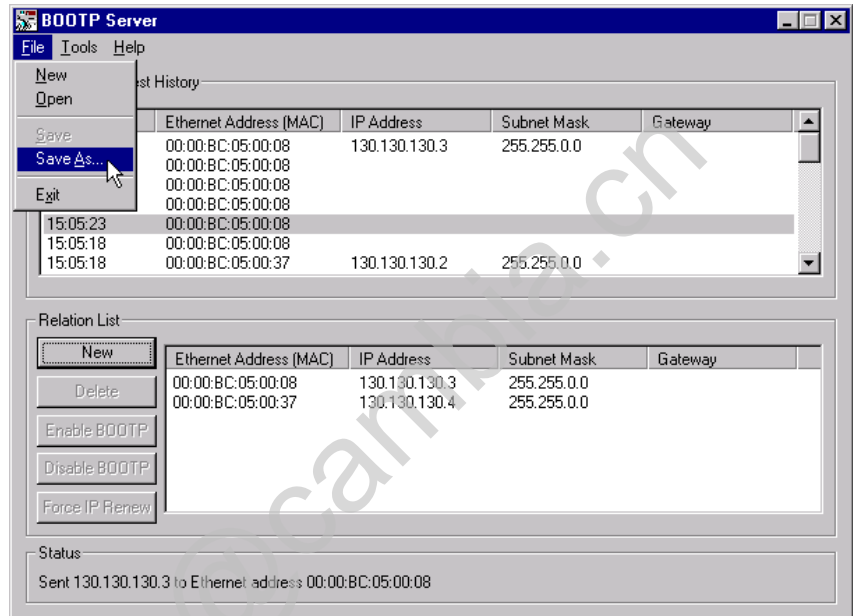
BOOTP Server

File Tools Help

New
Open
Save
Save As...
Exit

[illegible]st History

| | Ethernet Address (MAC) | IP Address | Subnet Mask | Gateway |
|---|---|---|---|---|
| | 00:00:BC:05:00:08 | 130.130.130.3 | 255.255.0.0 | |
| | 00:00:BC:05:00:08 | | | |
| | 00:00:BC:05:00:08 | | | |
| | 00:00:BC:05:00:08 | | | |
| 15:05:23 | 00:00:BC:05:00:08 | | | |
| 15:05:18 | 00:00:BC:05:00:08 | | | |
| 15:05:18 | 00:00:BC:05:00:37 | 130.130.130.2 | 255.255.0.0 | |

Relation List

New
Delete
Enable BOOTP
Disable BOOTP
Force IP Renew

| Ethernet Address (MAC) | IP Address | Subnet Mask | Gateway |
|---|---|---|---|
| 00:00:BC:05:00:08 | 130.130.130.3 | 255.255.0.0 | |
| 00:00:BC:05:00:37 | 130.130.130.4 | 255.255.0.0 | |

Status

Sent 130.130.130.3 to Ethernet address 00:00:BC:05:00:08

@camblia.cn